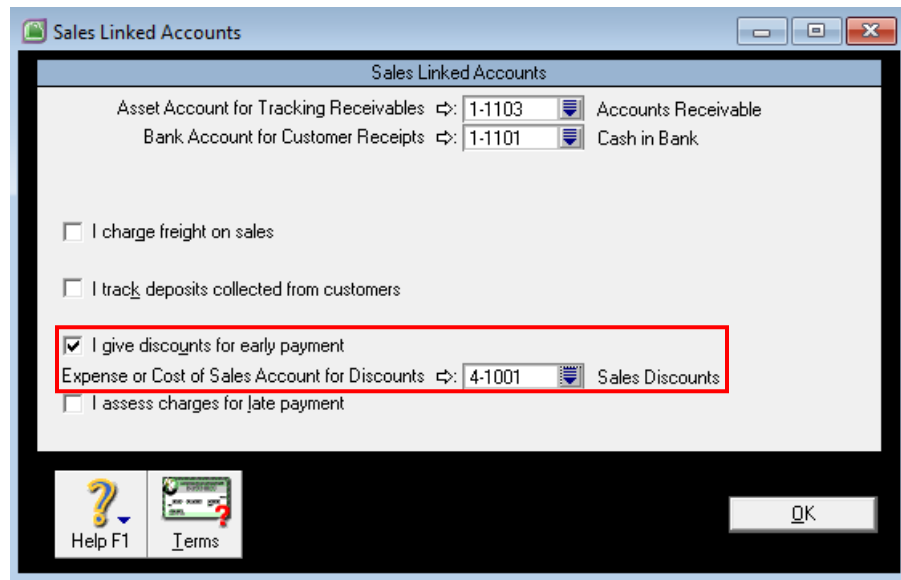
Sales Linked Accounts

Sales Linked Accounts

Asset Account for Tracking Receivables ⇨: 1-1103 Accounts Receivable

Bank Account for Customer Receipts ⇨: 1-1101 Cash in Bank

I charge freight on sales

I track deposits collected from customers

I give discounts for early payment

Expense or Cost of Sales Account for Discounts ⇨: 4-1001 Sales Discounts

I assess charges for late payment

Help F1

Terms

OK